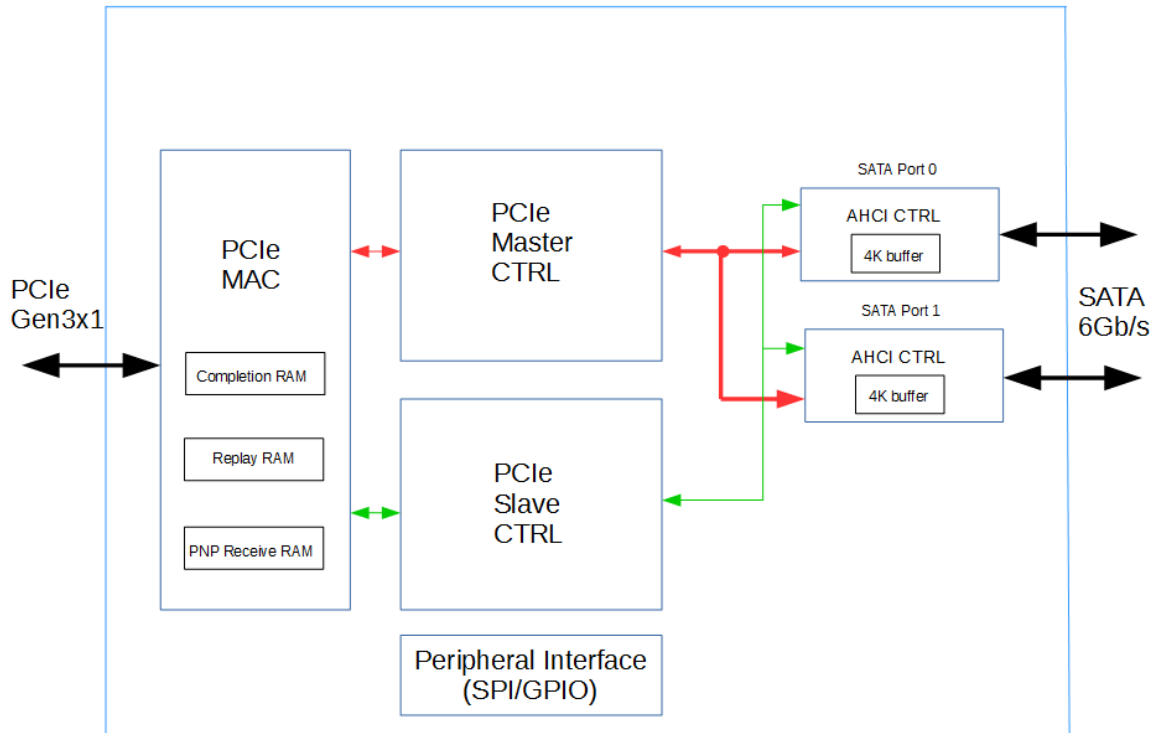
PCIe Gen3x1

PCIe MAC

Completion RAM

Replay RAM

PNP Receive RAM

PCIe Master CTRL

PCIe Slave CTRL

SATA Port 0

AHCI CTRL

4K buffer

SATA Port 1

AHCI CTRL

4K buffer

SATA 6Gb/s

Peripheral Interface (SPI/GPIO)